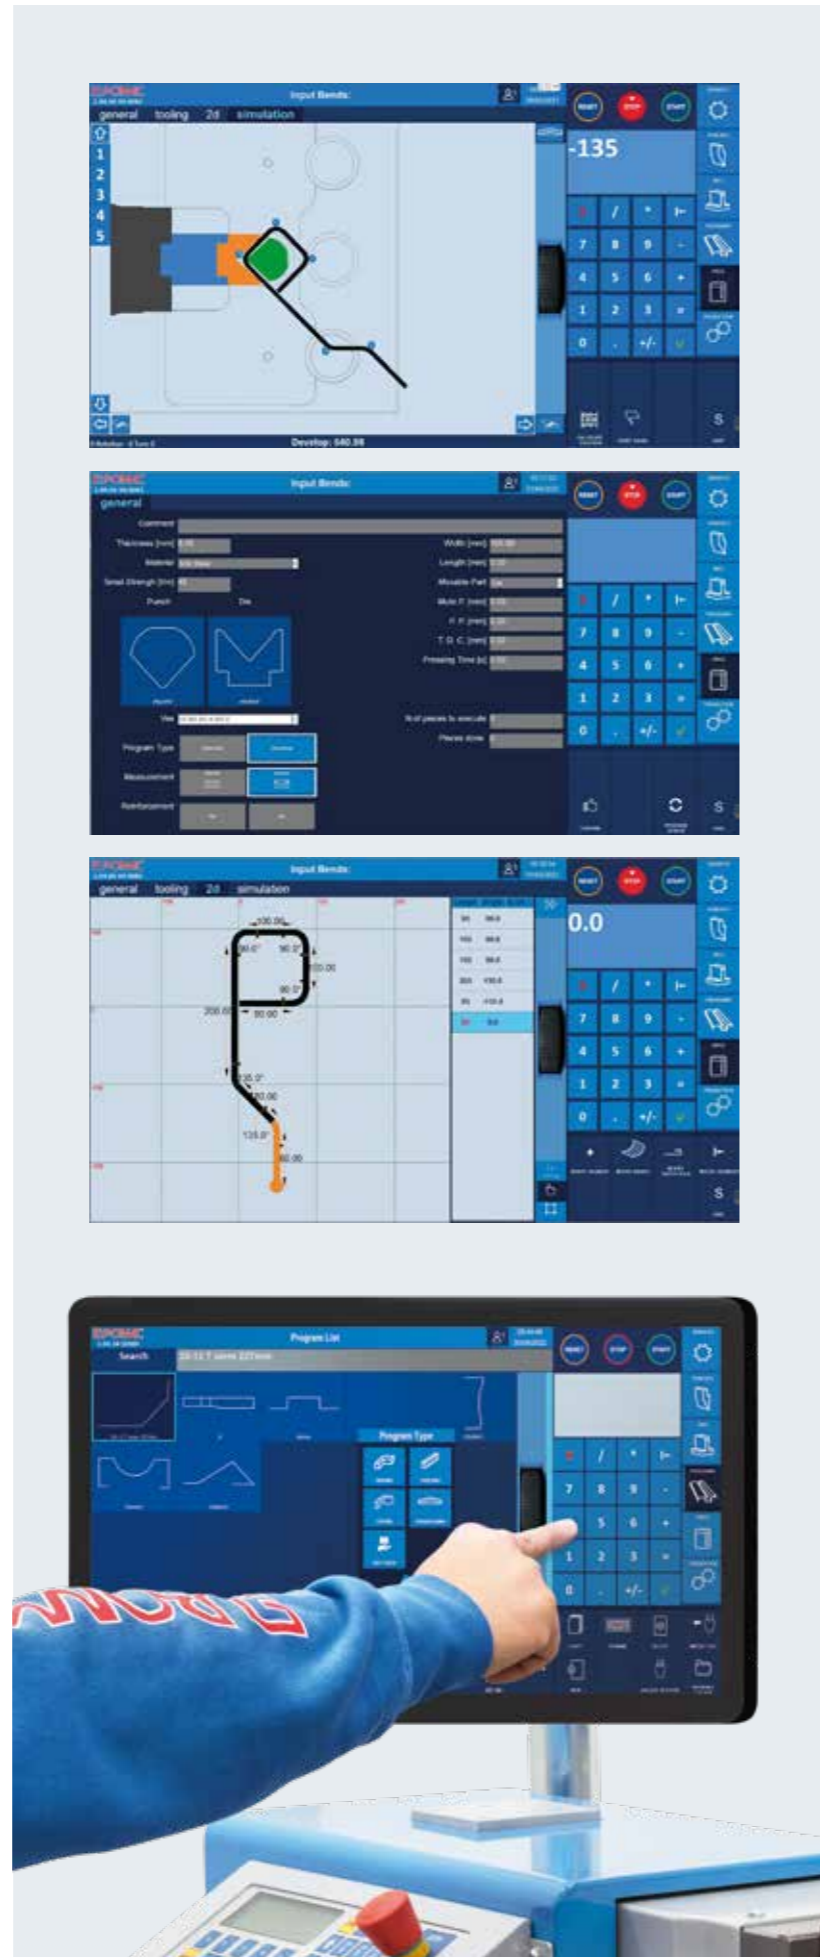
EUROMAC

Input Bends:

general tooling 2d simulation

1
2
3
4
5

RESET STOP START

-135

/ * ⊢
7 8 9 -
4 5 6 +
1 2 3 =
0 . +/-

S

Develop: 540.98

EUROMAC

Input Bends:

general

Comment

Thickness [mm]

Material

Tensil Strength [N/mm]

Punch

Die

Width [mm]

Length [mm]

Movable Part

Mute P. [mm]

P. P. [mm]

T. D. C. [mm]

Pressing Time [s]

Program Type

Measurement

Reinforcement

N of pieces to execute

Pieces done

RESET STOP START

/ * ⊢
7 8 9 -
4 5 6 +
1 2 3 =
0 . +/-

S

EUROMAC

Input Bends:

general tooling 2d simulation

100.00
90.0°
90.0°
100.00
90.0°
200.00
90.00
135.0°
80.00
135.0°
80.00

RESET STOP START

0.0

/ * ⊢
7 8 9 -
4 5 6 +
1 2 3 =
0 . +/-

S

EUROMAC

Program List

Search

Program Type

RESET STOP START

/ * ⊢
7 8 9 -
4 5 6 +
1 2 3 =
0 . +/-